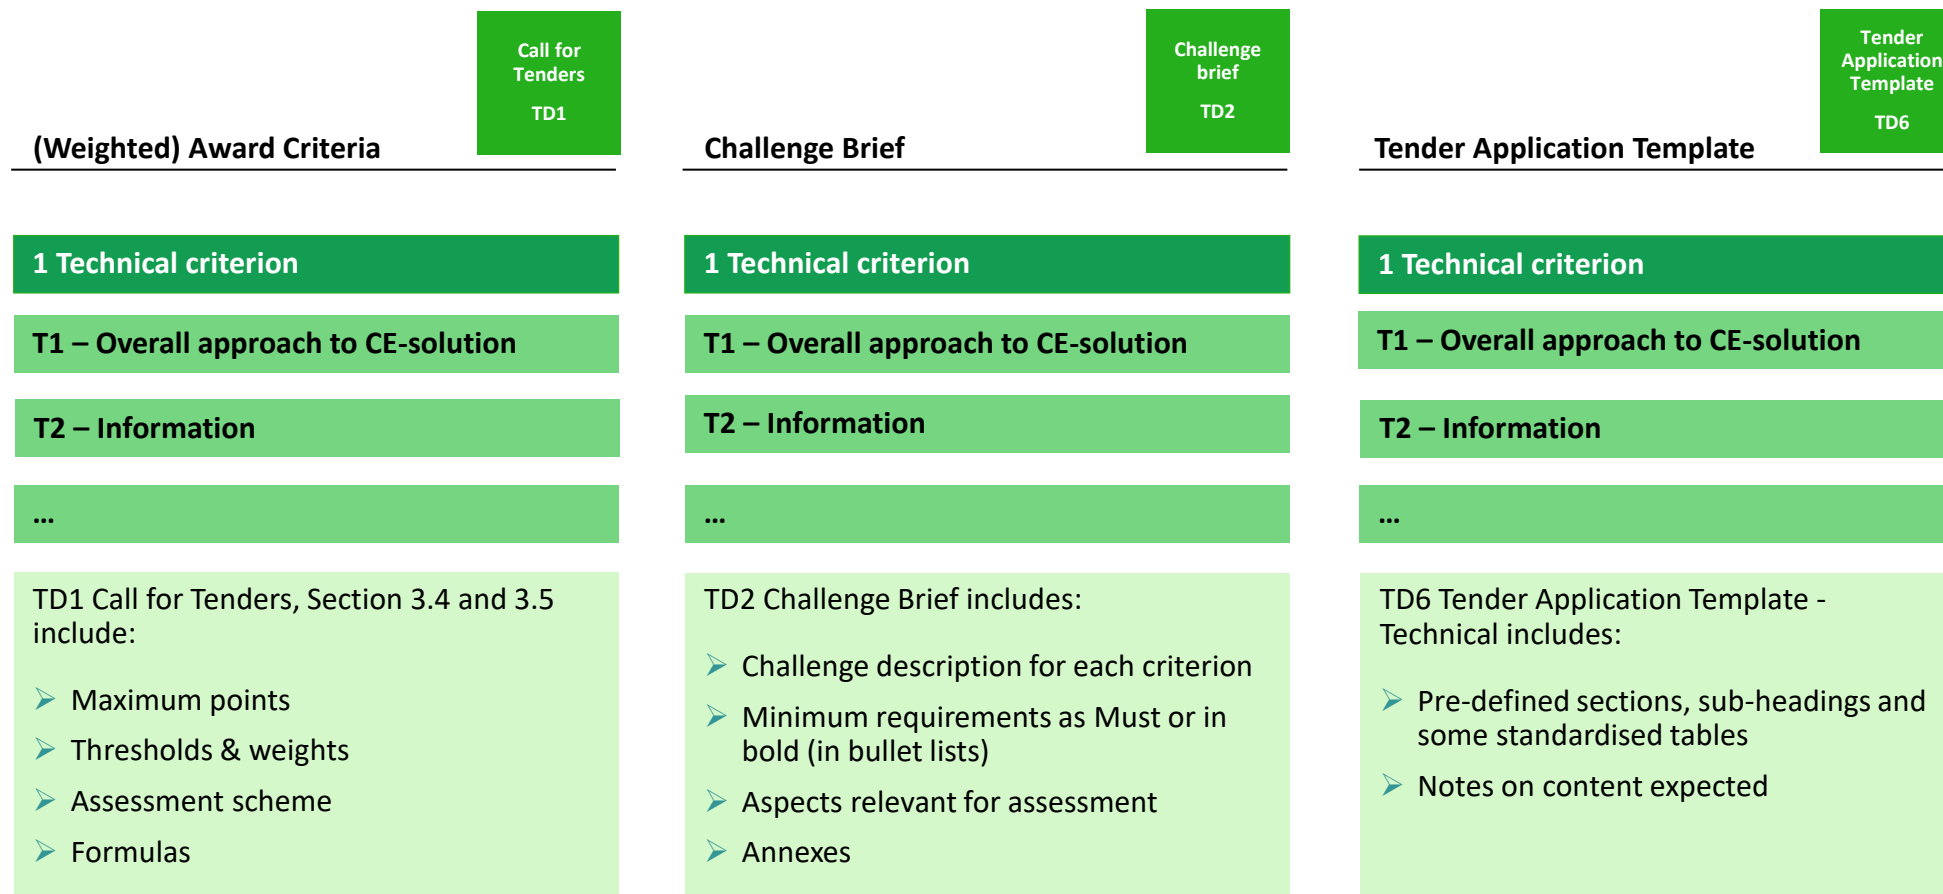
Call for Tenders

TD1

(Weighted) Award Criteria

1 Technical criterion

T1 – Overall approach to CE-solution

T2 – Information

...

TD1 Call for Tenders, Section 3.4 and 3.5 include:

- Maximum points
- Thresholds & weights
- Assessment scheme
- Formulas

Challenge brief

TD2

Challenge Brief

1 Technical criterion

T1 – Overall approach to CE-solution

T2 – Information

...

TD2 Challenge Brief includes:

- Challenge description for each criterion
- Minimum requirements as Must or in bold (in bullet lists)
- Aspects relevant for assessment
- Annexes

Tender Application Template

TD6

Tender Application Template

1 Technical criterion

T1 – Overall approach to CE-solution

T2 – Information

...

TD6 Tender Application Template - Technical includes:

- Pre-defined sections, sub-headings and some standardised tables
- Notes on content expected